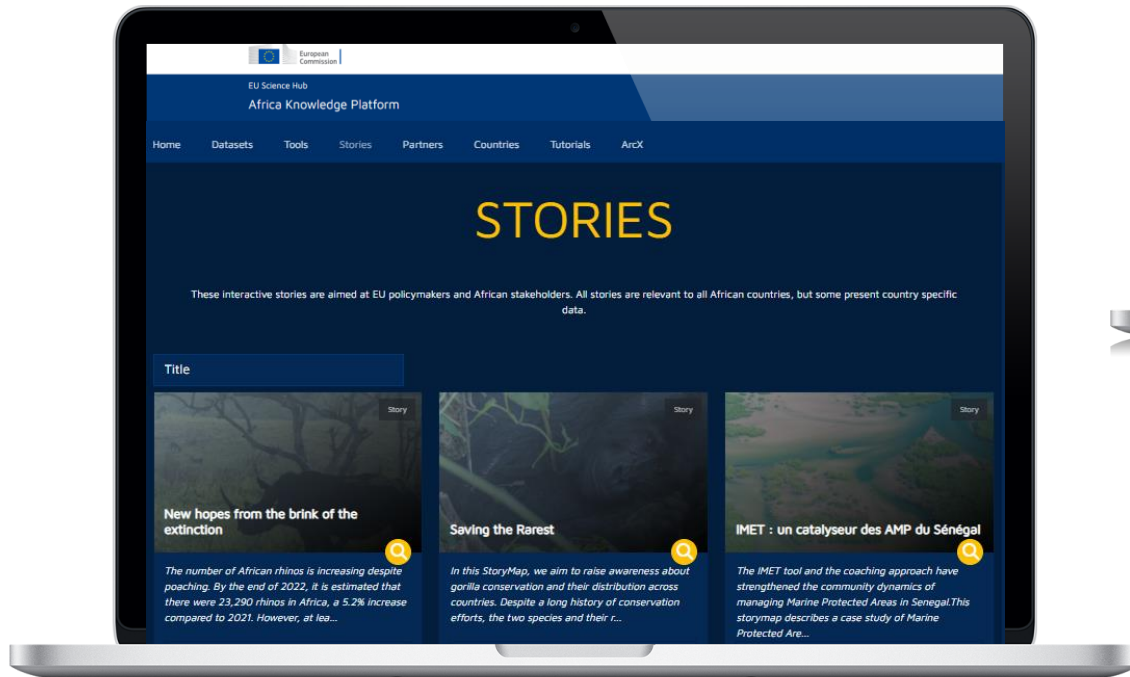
European Commission

EU Science Hub

Africa Knowledge Platform

Home Datasets Tools Stories Partners Countries Tutorials ArcX

STORIES

These interactive stories are aimed at EU policymakers and African stakeholders. All stories are relevant to all African countries, but some present country specific data.

Title

Story

New hopes from the brink of the extinction

The number of African rhinos is increasing despite poaching. By the end of 2022, it is estimated that there were 23,290 rhinos in Africa, a 5.2% increase compared to 2021. However, at lea...

Story

Saving the Rarest

In this StoryMap, we aim to raise awareness about gorilla conservation and their distribution across countries. Despite a long history of conservation efforts, the two species and their r...

Story

IMET : un catalyseur des AMP du Sénégal

The IMET tool and the coaching approach have strengthened the community dynamics of managing Marine Protected Areas in Senegal.This storymap describes a case study of Marine Protected Are...